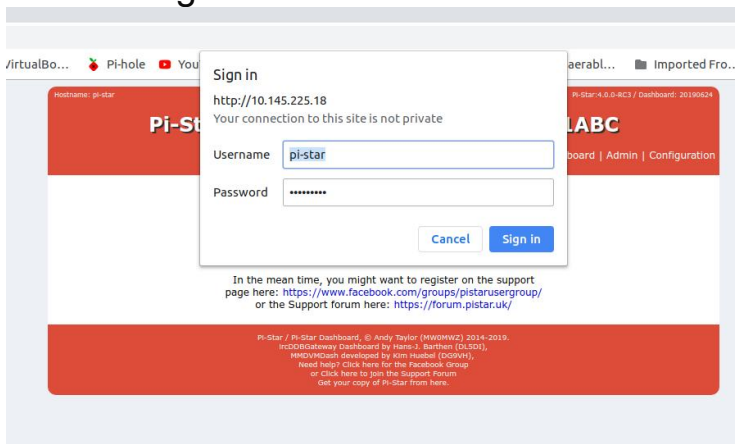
VirtualBo... Pi-hole You aerabl... Imported Fro...

Hostname: pi-star

Pi-St

Pi-Star:4.0.0-RC3 / Dashboard: 20190624

1ABC

board | Admin | Configuration

Sign in

http://10.145.225.18

Your connection to this site is not private

Username pi-star

Password ••••••••••

Cancel Sign in

In the mean time, you might want to register on the support page here: https://www.facebook.com/groups/pistarusergroup/ or the Support forum here: https://forum.pistar.uk/

Pi-Star / Pi-Star Dashboard, © Andy Taylor (MW0MWZ) 2014-2019.
ircDDBGateway Dashboard by Hans-J. Barthen (DL5DI),
MMDVMDash developed by Kim Huebel (DG9VH),
Need help? Click here for the Facebook Group
or Click here to join the Support Forum
Get your copy of Pi-Star from here.